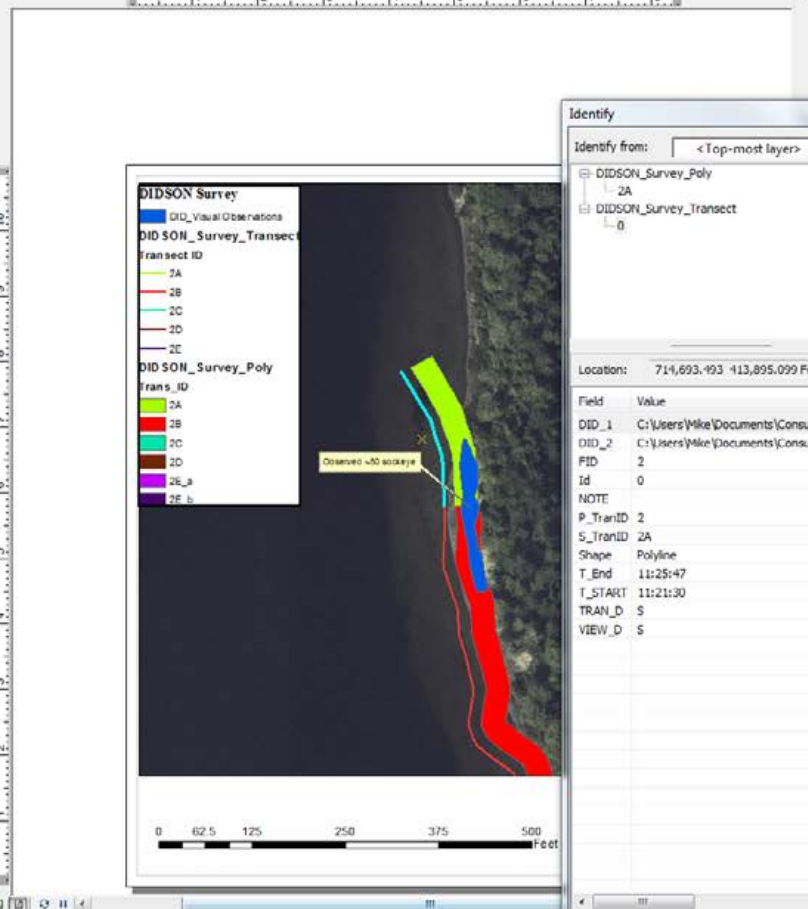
DIDSON Survey

DID_Visual Observations

DIDSON_Survey_Transect

Transect ID

2A

2B

2C

2D

2E

DIDSON_Survey_Poly

Trans_ID

2A

2B

2C

2D

2E_a

2E_b

Observed ~50 sockeye

0 62.5 125 250 375 500 Feet

Identify

Identify from: <Top-most layer>

DIDSON_Survey_Poly

2A

DIDSON_Survey_Transect

0

Location: 714,693.493 413,895.099 F

| Field | Value |
|---|---|
| DID_1 | C:\Users\Mike\Documents\Consu |
| DID_2 | C:\Users\Mike\Documents\Consu |
| FID | 2 |
| Id | 0 |
| NOTE | |
| P_TranID | 2 |
| S_TranID | 2A |
| Shape | Polyline |
| T_End | 11:25:47 |
| T_START | 11:21:30 |
| TRAN_D | S |
| VIEW_D | S |